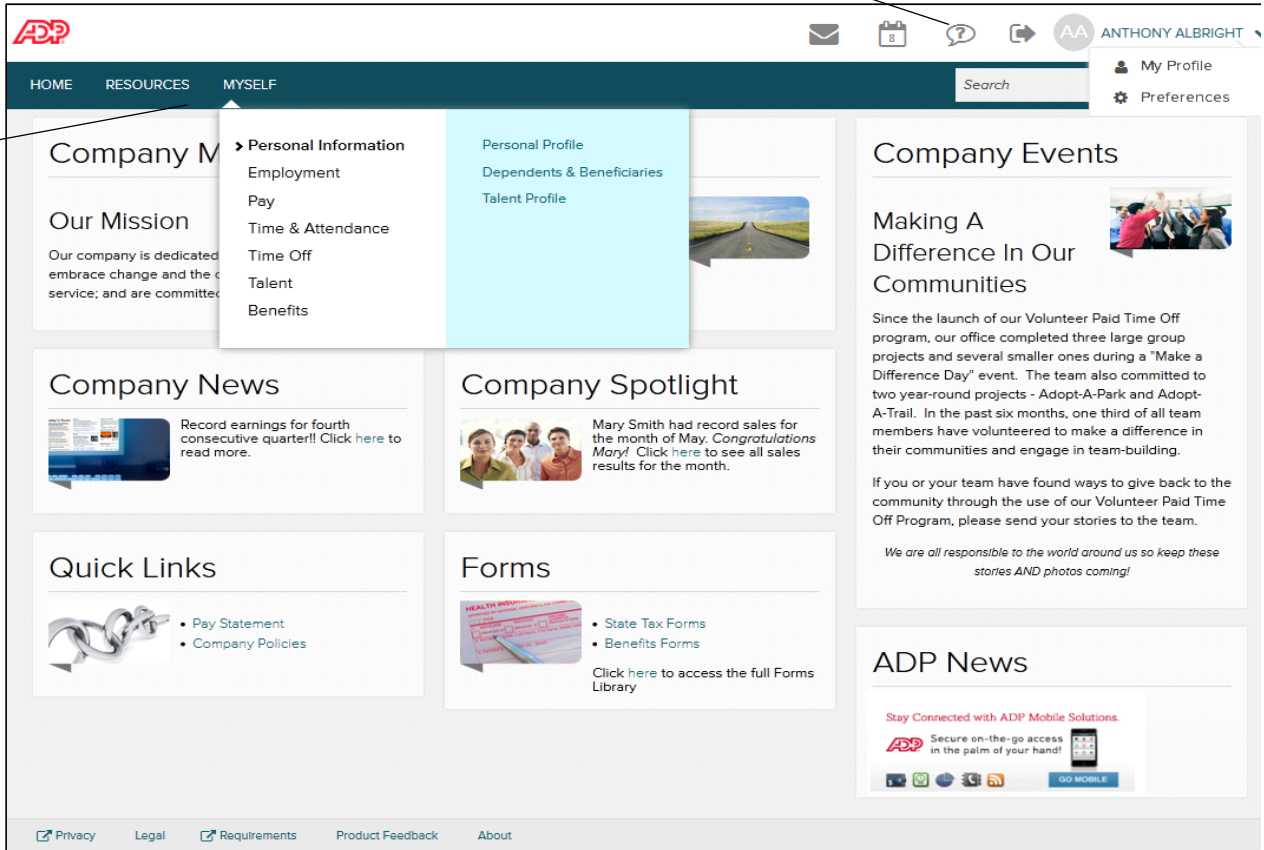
ADP

8

AA ANTHONY ALBRIGHT

My Profile
Preferences

HOME RESOURCES MYSELF

Search

Personal Information
Employment
Pay
Time & Attendance
Time Off
Talent
Benefits

Personal Profile
Dependents & Beneficiaries
Talent Profile

Company M

Our Mission

Our company is dedicated embrace change and the c service; and are committed

Company Events

Making A Difference In Our Communities

Since the launch of our Volunteer Paid Time Off program, our office completed three large group projects and several smaller ones during a "Make a Difference Day" event. The team also committed to two year-round projects - Adopt-A-Park and Adopt-A-Trail. In the past six months, one third of all team members have volunteered to make a difference in their communities and engage in team-building.

If you or your team have found ways to give back to the community through the use of our Volunteer Paid Time Off Program, please send your stories to the team.

We are all responsible to the world around us so keep these stories AND photos coming!

Company News

Record earnings for fourth consecutive quarter!! Click here to read more.

Company Spotlight

Mary Smith had record sales for the month of May. Congratulations Mary! Click here to see all sales results for the month.

Quick Links

• Pay Statement
• Company Policies

Forms

HEALTH INSURANCE

• State Tax Forms
• Benefits Forms

Click here to access the full Forms Library

ADP News

Stay Connected with ADP Mobile Solutions.

ADP Secure on-the-go access in the palm of your hand!

GO MOBILE

Privacy Legal Requirements Product Feedback About